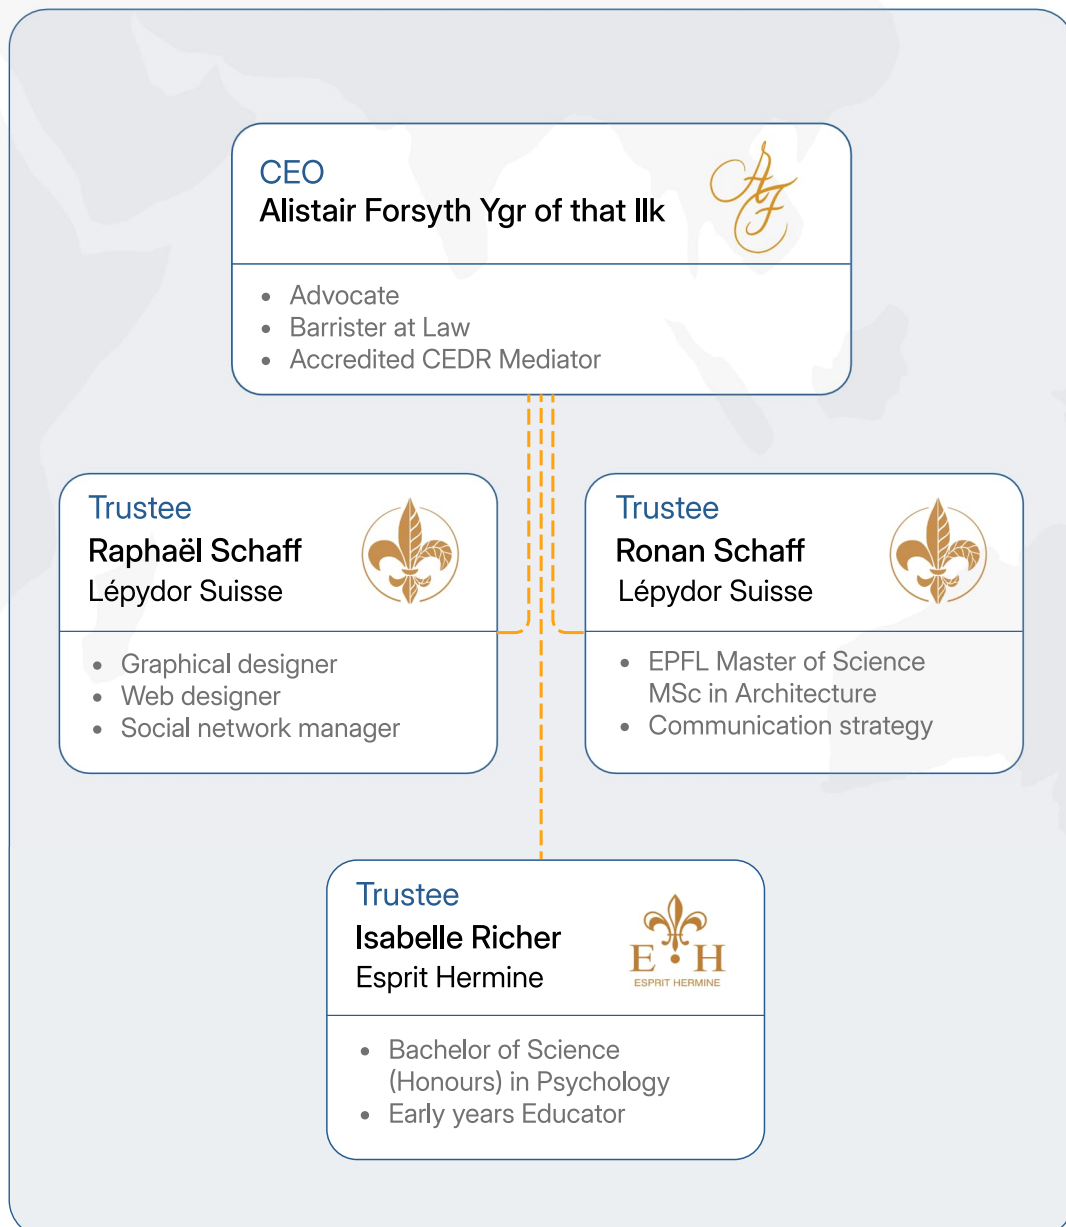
CEO
Alistair Forsyth Ygr of that Ilk

AF

- Advocate
- Barrister at Law
- Accredited CEDR Mediator

Trustee
Raphaël Schaff
Lépydor Suisse

- Graphical designer
- Web designer
- Social network manager

Trustee
Ronan Schaff
Lépydor Suisse

- EPFL Master of Science MSc in Architecture
- Communication strategy

Trustee
Isabelle Richer
Esprit Hermine

E H
ESPRIT HERMINE

- Bachelor of Science (Honours) in Psychology
- Early years Educator